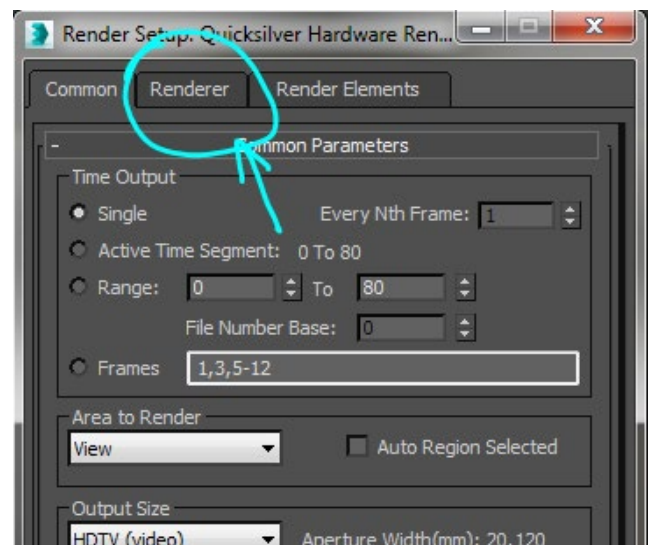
Render Setup: Quicksilver Hardware Ren...

Common | Renderer | Render Elements

- Common Parameters

Time Output

Single

Every Nth Frame: 1

Active Time Segment: 0 To 80

Range: 0 To 80

File Number Base: 0

Frames 1,3,5-12

Area to Render

View

Auto Region Selected

Output Size

HDTV (video)

Aperture Width(mm): 20.120